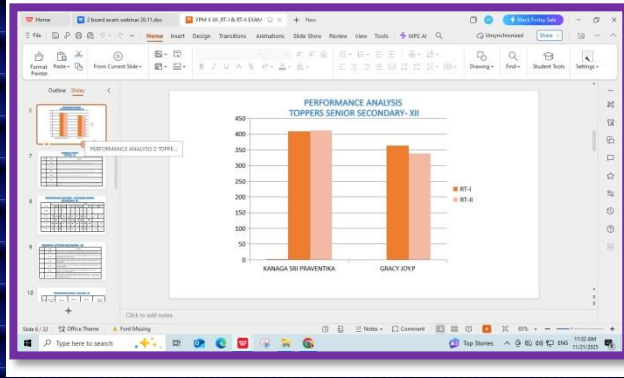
Home
2 board exam webinar 20.11.doc
YPM X XII_RT-I & RT-II EXAM
+ New
Black Friday Sale
File
Home Insert Design Transitions Animations Slide Show Review View Tools WPS AI
Unsynchronized
Share
Format Painter
Paste
From Current Slide
Drawing
Find
Student Tools
Settings
Outline Slides
6
PERFORMANCE ANALYSIS O TOPPE...
7
8
9
10

PERFORMANCE ANALYSIS
TOPPERS SENIOR SECONDARY- XII

| | RT-I | RT-II |
|---|---|---|
| KANAGA SRI PRAVENTIKA | | |
| GRACY JOY.P | | |

450
400
350
300
250
200
150
100
50
0

RT-I
RT-II

Click to add notes
Slide 6 / 22
Office Theme
Font Missing
Notes
Comment
85%
Type here to search
Top Stories
ENG
11:32 AM
11/21/2025